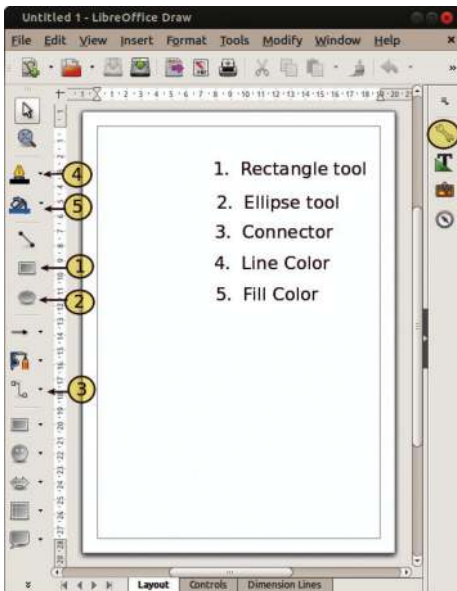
Untitled 1 - LibreOffice Draw

File Edit View Insert Format Tools Modify Window Help

1. Rectangle tool
2. Ellipse tool
3. Connector
4. Line Color
5. Fill Color

4
5
1
2
3

Layout Controls Dimension Lines